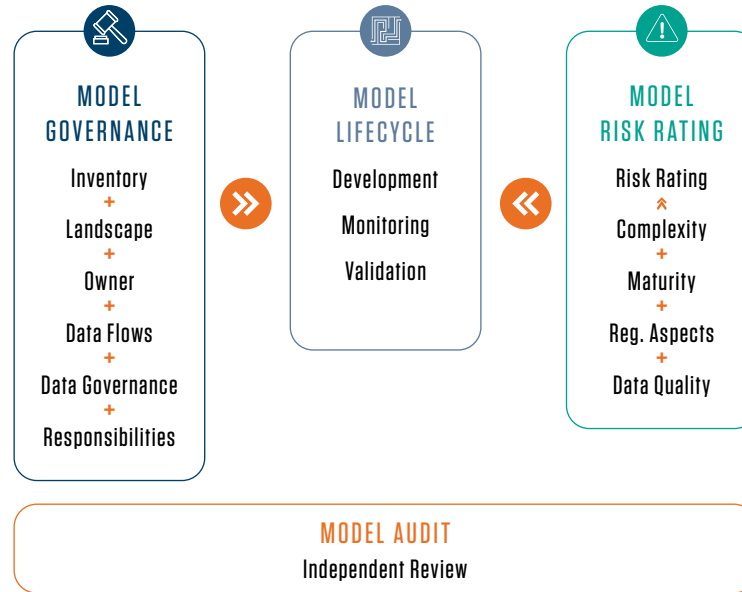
MODEL GOVERNANCE

Inventory
+
Landscape
+
Owner
+
Data Flows
+
Data Governance
+
Responsibilities

MODEL LIFECYCLE

Development

Monitoring

Validation

MODEL RISK RATING

Risk Rating
Complexity
+
Maturity
+
Reg. Aspects
+
Data Quality

MODEL AUDIT

Independent Review